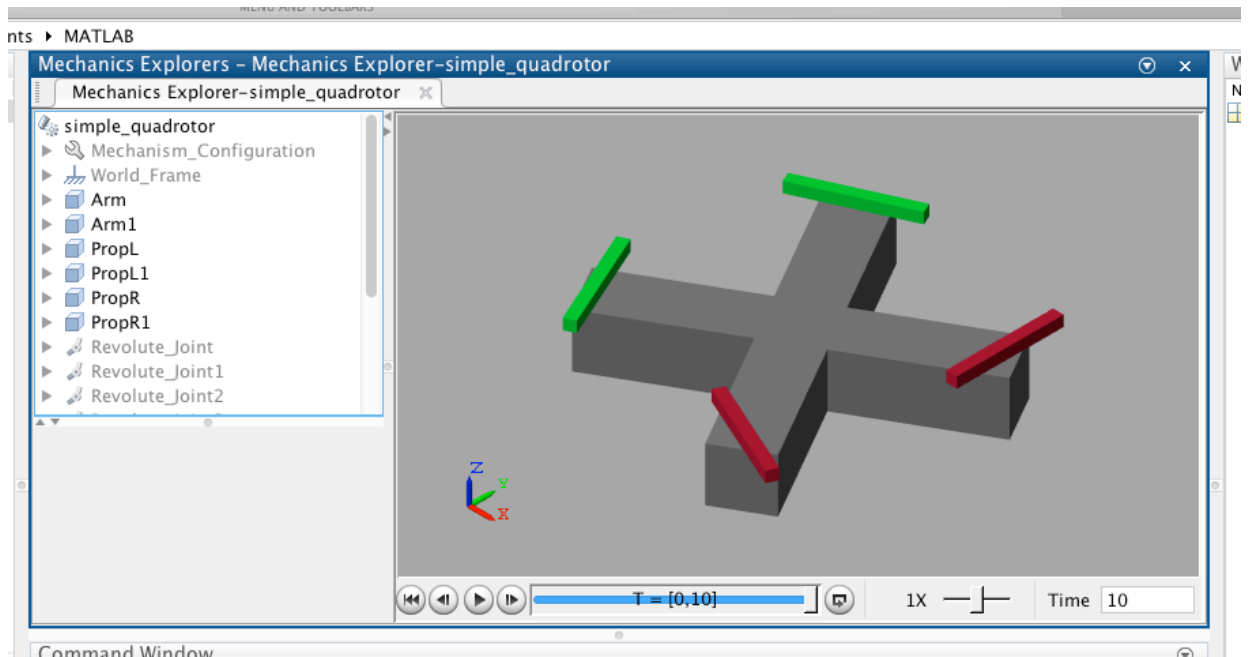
MENU AND TOOLBARS

nts ▸ MATLAB

Mechanics Explorers - Mechanics Explorer-simple_quadrotor

Mechanics Explorer-simple_quadrotor

simple_quadrotor
Mechanism_Configuration
World_Frame
Arm
Arm1
PropL
PropL1
PropR
PropR1
Revolute_Joint
Revolute_Joint1
Revolute_Joint2

Z
Y
X

T = [0,10]

1X

Time 10

Command Window